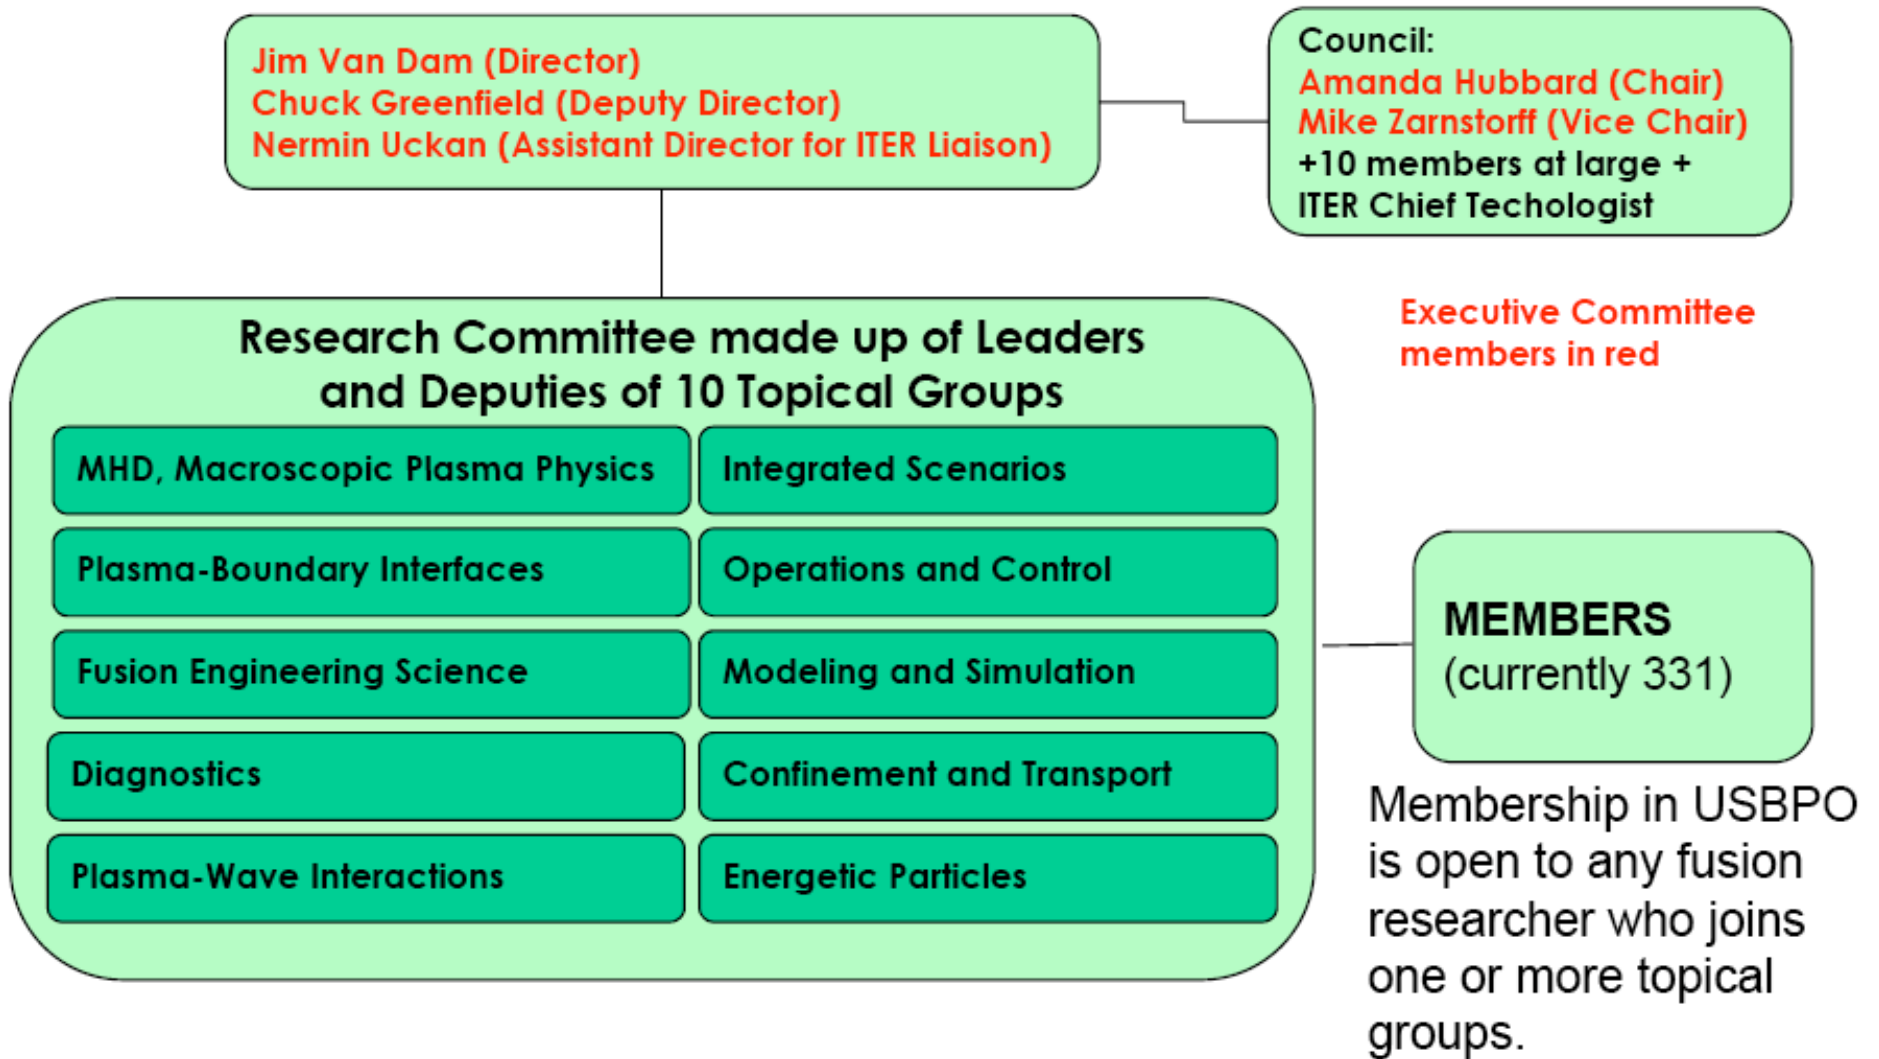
Jim Van Dam (Director)
Chuck Greenfield (Deputy Director)
Nermin Uckan (Assistant Director for ITER Liaison)

Council:
Amanda Hubbard (Chair)
Mike Zarnstorff (Vice Chair)
+10 members at large +
ITER Chief Techologist

Research Committee made up of Leaders and Deputies of 10 Topical Groups

MHD, Macroscopic Plasma Physics

Integrated Scenarios

Plasma-Boundary Interfaces

Operations and Control

Fusion Engineering Science

Modeling and Simulation

Diagnostics

Confinement and Transport

Plasma-Wave Interactions

Energetic Particles

Executive Committee members in red

MEMBERS
(currently 331)

Membership in USBPO is open to any fusion researcher who joins one or more topical groups.